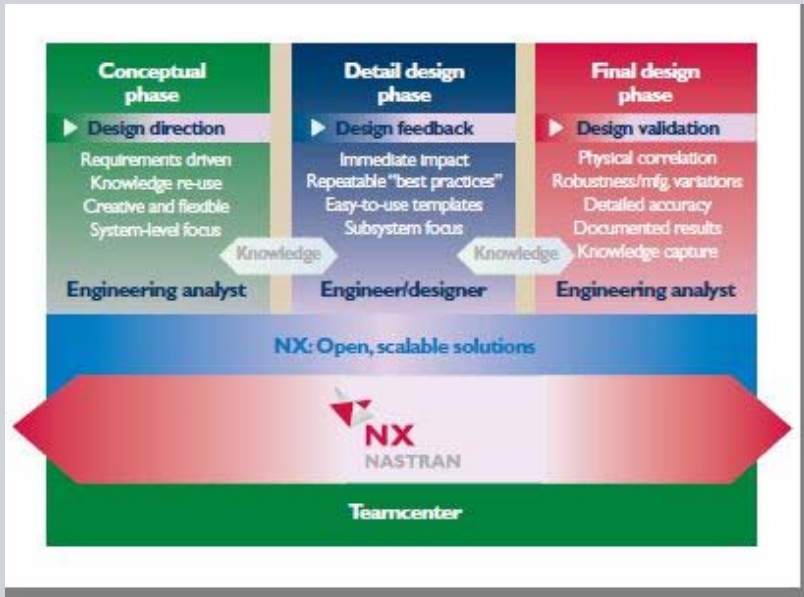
Conceptual phase

Design direction

Requirements driven
Knowledge re-use
Creative and flexible
System-level focus

Engineering analyst

Detail design phase

Design feedback

Immediate impact
Repeatable "best practices"
Easy-to-use templates
Subsystem focus

Engineer/designer

Final design phase

Design validation

Physical correlation
Robustness/mfg. variations
Detailed accuracy
Documented results
Knowledge capture

Engineering analyst

Knowledge

Knowledge

NX: Open, scalable solutions

NX
NASTRAN

Teamcenter